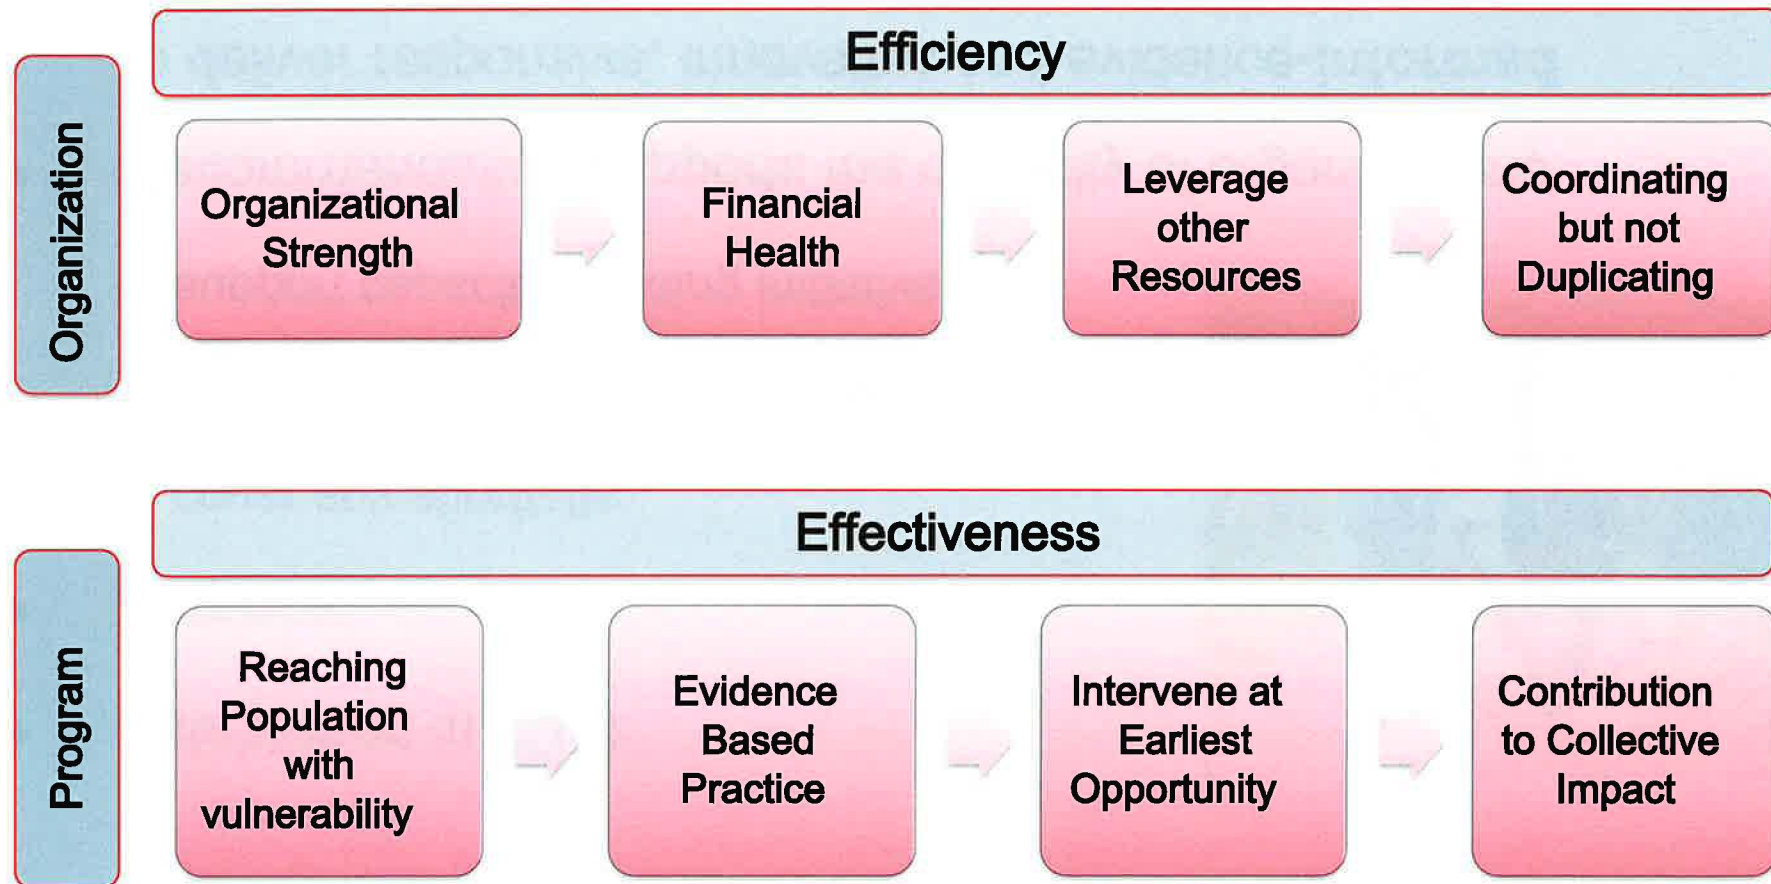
Organization

Efficiency

Organizational Strength

Financial Health

Leverage other Resources

Coordinating but not Duplicating

Program

Effectiveness

Reaching Population with vulnerability

Evidence Based Practice

Intervene at Earliest Opportunity

Contribution to Collective Impact